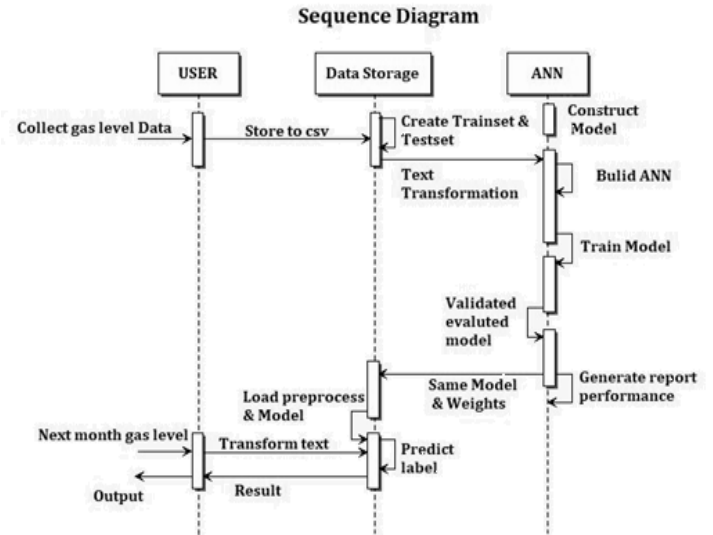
Sequence Diagram

USER

Data Storage

ANN

Construct Model

Collect gas level Data

Store to csv

Create Trainset & Testset

Text Transformation

Bulid ANN

Train Model

Validated evaluted model

Same Model & Weights

Generate report performance

Load preprocess & Model

Next month gas level

Transform text

Predict label

Output

Result